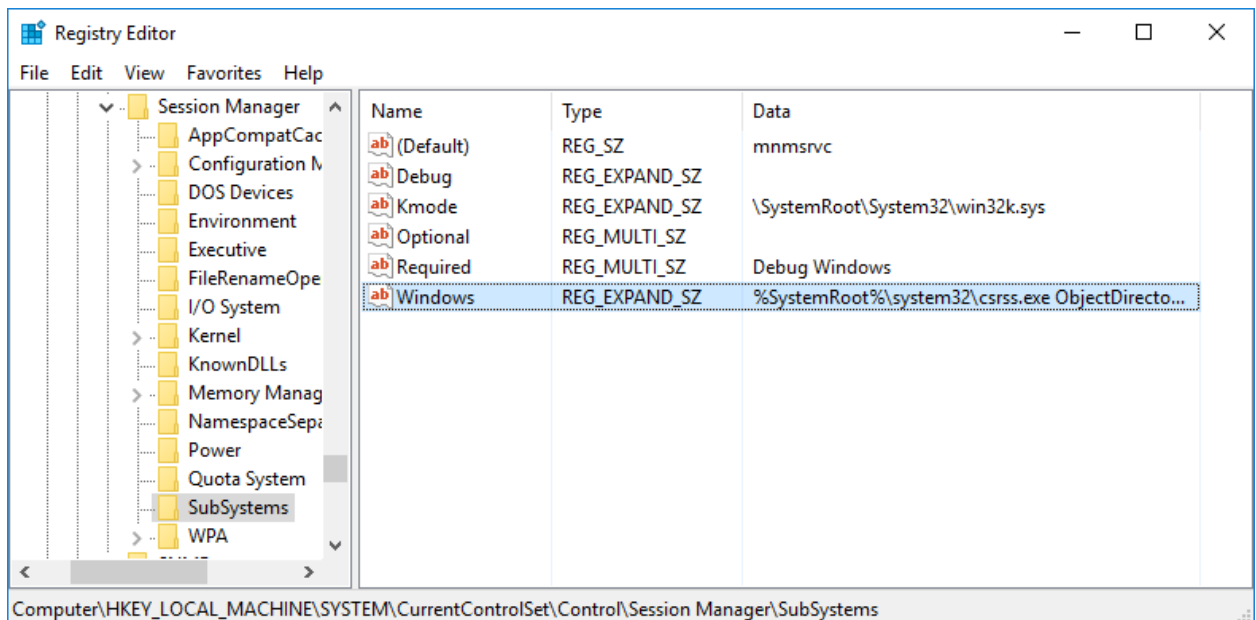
Registry Editor

File Edit View Favorites Help

Session Manager
AppCompatCac
Configuration M
DOS Devices
Environment
Executive
FileRenameOpe
I/O System
Kernel
KnownDLLs
Memory Manag
NamespaceSepa
Power
Quota System
SubSystems
WPA

| Name | Type | Data |
|---|---|---|
| ab (Default) | REG_SZ | mnmsrvc |
| ab Debug | REG_EXPAND_SZ | |
| ab Kmode | REG_EXPAND_SZ | \SystemRoot\System32\win32k.sys |
| ab Optional | REG_MULTI_SZ | |
| ab Required | REG_MULTI_SZ | Debug Windows |
| ab Windows | REG_EXPAND_SZ | %SystemRoot%\system32\csrss.exe ObjectDirecto... |

Computer\HKEY_LOCAL_MACHINE\SYSTEM\CurrentControlSet\Control\Session Manager\SubSystems